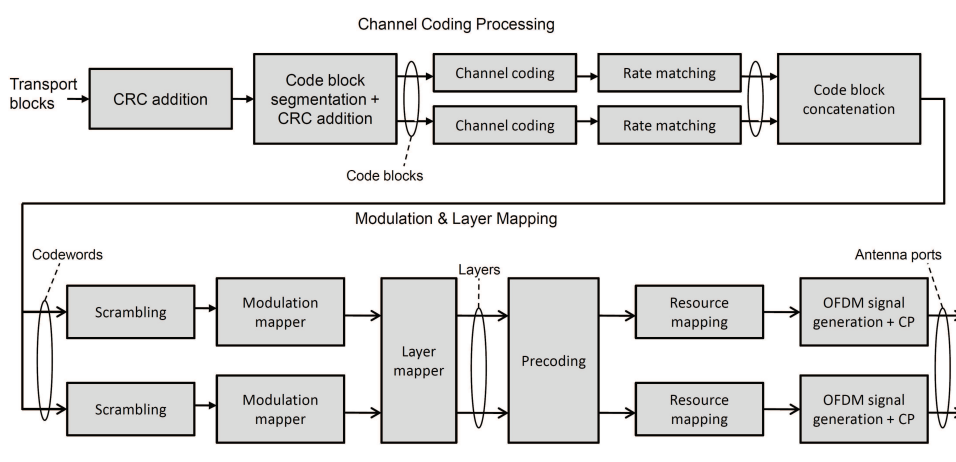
Channel Coding Processing

Transport blocks

CRC addition

Code block segmentation + CRC addition

Channel coding

Rate matching

Channel coding

Rate matching

Code block concatenation

Code blocks

Modulation & Layer Mapping

Codewords

Scrambling

Modulation mapper

Layers

Layer mapper

Precoding

Resource mapping

OFDM signal generation + CP

Antenna ports

Scrambling

Modulation mapper

Resource mapping

OFDM signal generation + CP